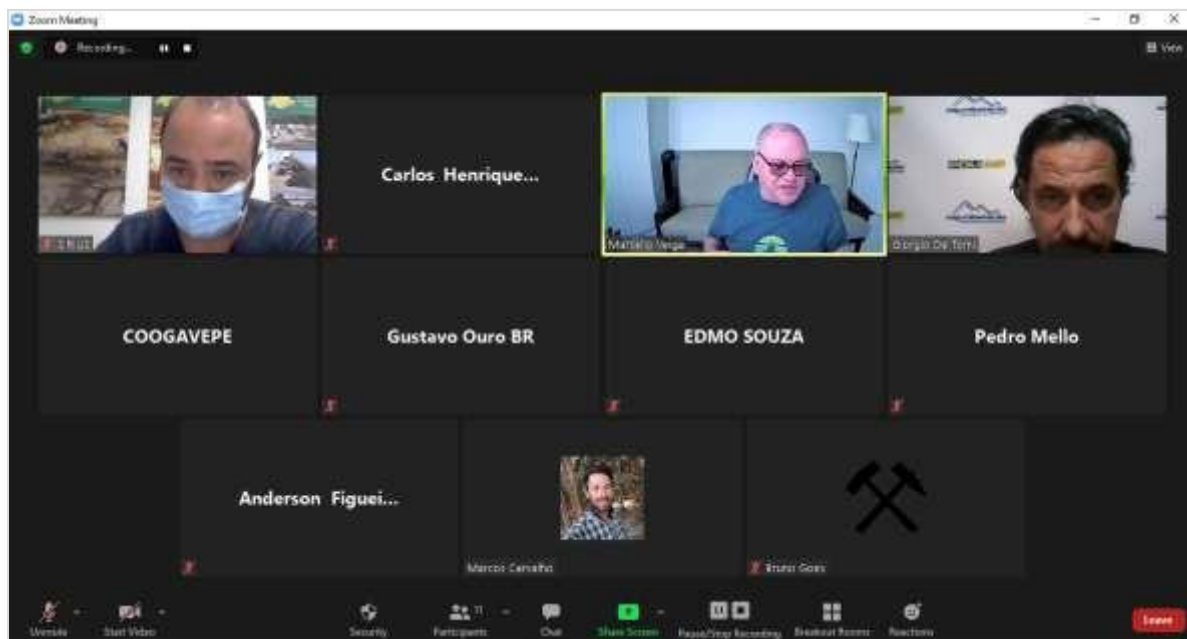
Zoom Meeting

Recording...

View

J Ruiz

Carlos Henrique...

Marcello Veiga

Giorgio De Tomi

COOGAVEPE

Gustavo Ouro BR

EDMO SOUZA

Pedro Mello

Anderson Figuei...

Marcos Carvalho

Bruno Goes

Unmute

Start Video

Security

Participants 11

Chat

Share Screen

Pause/Stop Recording

Breakout Rooms

Reactions

Leave